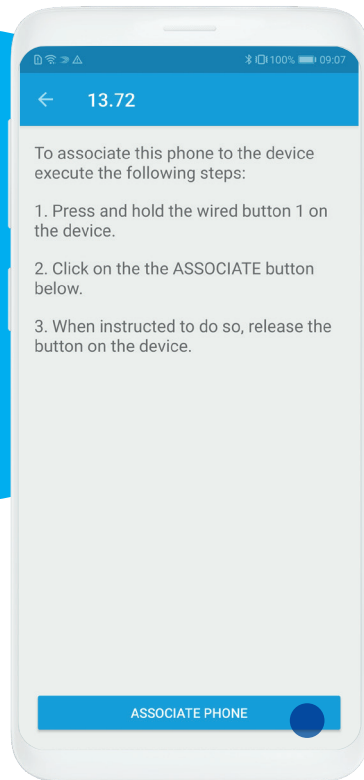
100% 09:07

13.72

To associate this phone to the device execute the following steps:

1. Press and hold the wired button 1 on the device.

2. Click on the the ASSOCIATE button below.

3. When instructed to do so, release the button on the device.

ASSOCIATE PHONE